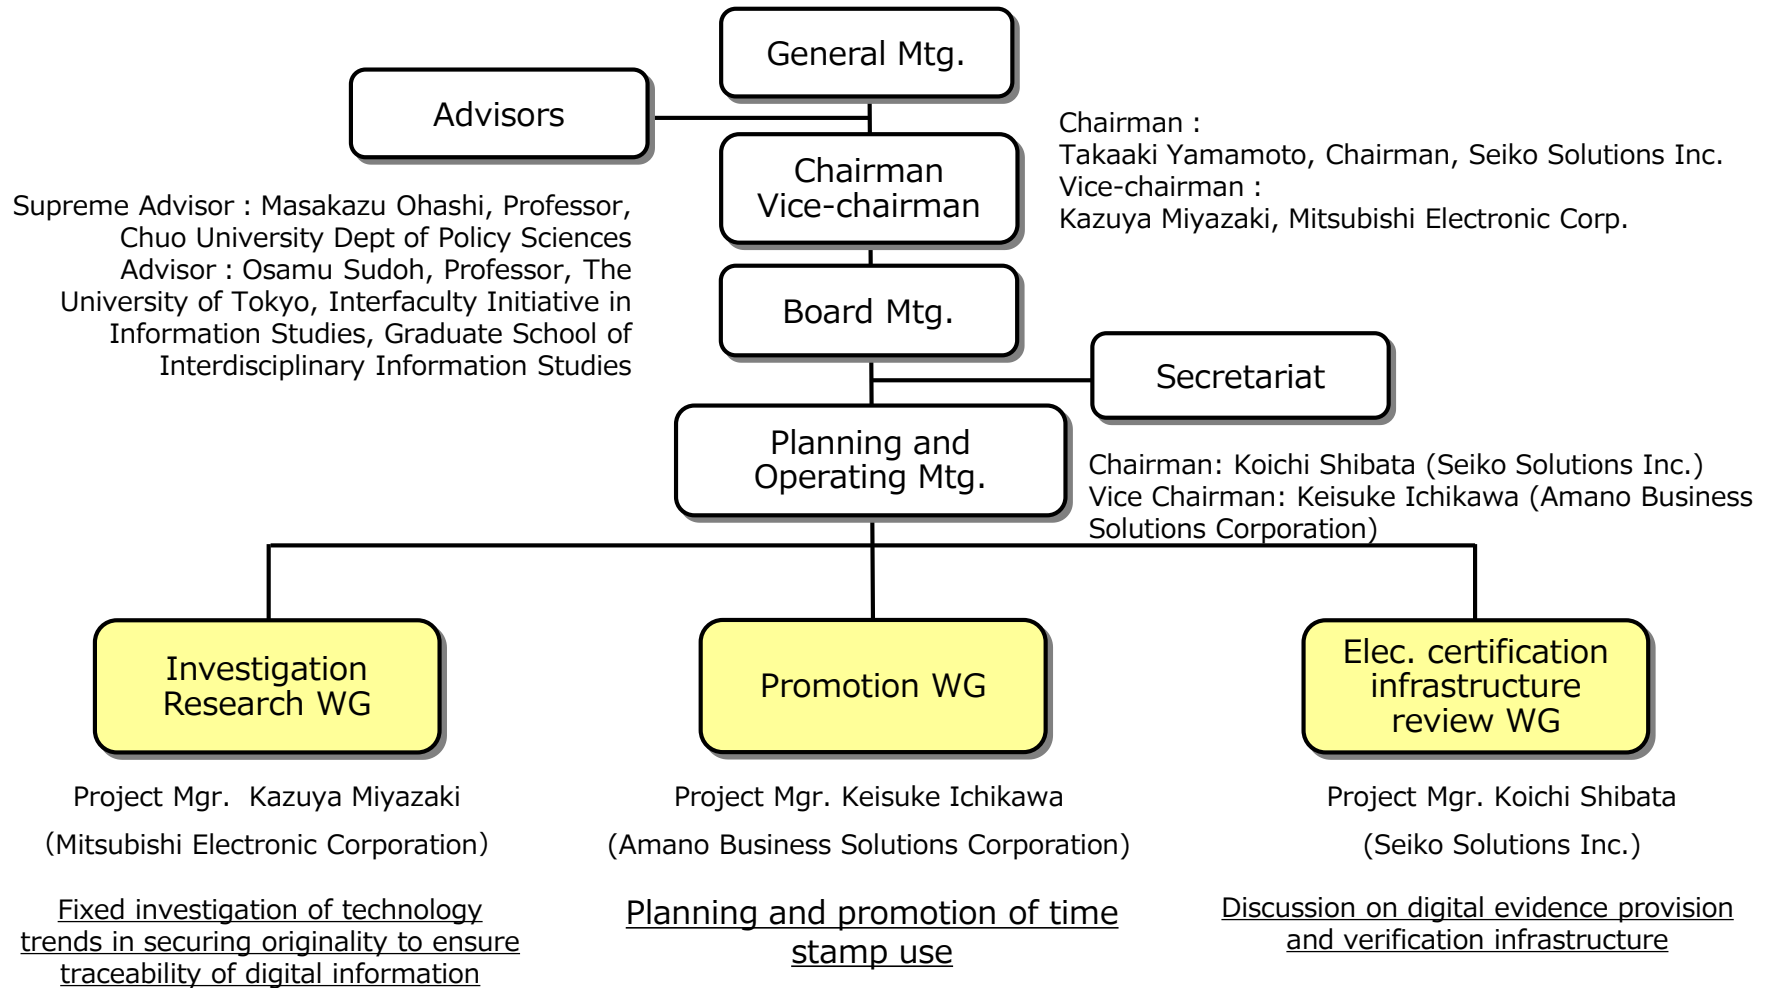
General Mtg.

Advisors

Chairman Vice-chairman

Chairman :
Takaaki Yamamoto, Chairman, Seiko Solutions Inc.
Vice-chairman :
Kazuya Miyazaki, Mitsubishi Electronic Corp.

Supreme Advisor : Masakazu Ohashi, Professor, Chuo University Dept of Policy Sciences
Advisor : Osamu Sudoh, Professor, The University of Tokyo, Interfaculty Initiative in Information Studies, Graduate School of Interdisciplinary Information Studies

Board Mtg.

Secretariat

Planning and Operating Mtg.

Chairman: Koichi Shibata (Seiko Solutions Inc.)
Vice Chairman: Keisuke Ichikawa (Amano Business Solutions Corporation)

Investigation Research WG

Promotion WG

Elec. certification infrastructure review WG

Project Mgr. Kazuya Miyazaki
(Mitsubishi Electronic Corporation)

Project Mgr. Keisuke Ichikawa
(Amano Business Solutions Corporation)

Project Mgr. Koichi Shibata
(Seiko Solutions Inc.)

Fixed investigation of technology trends in securing originality to ensure traceability of digital information

Planning and promotion of time stamp use

Discussion on digital evidence provision and verification infrastructure